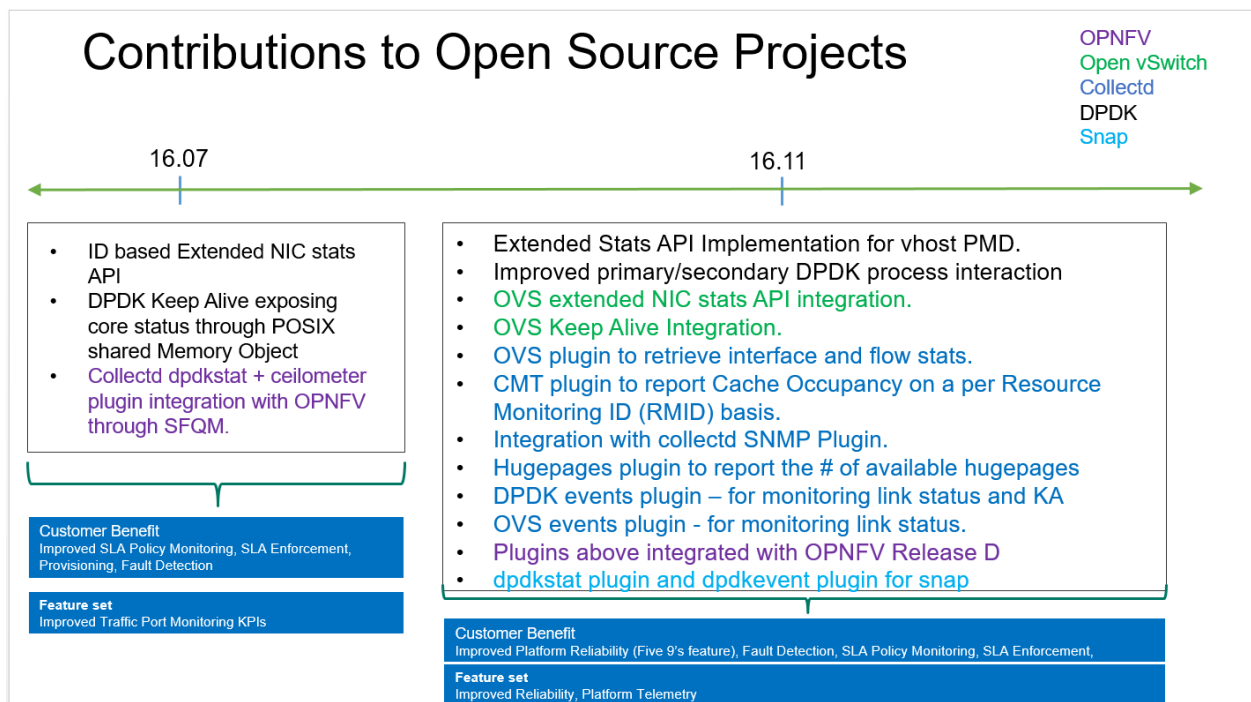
Contributions to Open Source Projects

OPNFV
Open vSwitch
Collectd
DPDK
Snap

16.07

16.11

- ID based Extended NIC stats API
- DPDK Keep Alive exposing core status through POSIX shared Memory Object
- Collectd dpdkstat + ceilometer plugin integration with OPNFV through SFQM.

Customer Benefit
Improved SLA Policy Monitoring, SLA Enforcement, Provisioning, Fault Detection

Feature set
Improved Traffic Port Monitoring KPIs

- Extended Stats API Implementation for vhost PMD.
- Improved primary/secondary DPDK process interaction
- OVS extended NIC stats API integration.
- OVS Keep Alive Integration.
- OVS plugin to retrieve interface and flow stats.
- CMT plugin to report Cache Occupancy on a per Resource Monitoring ID (RMID) basis.
- Integration with collectd SNMP Plugin.
- Hugepages plugin to report the # of available hugepages
- DPDK events plugin – for monitoring link status and KA
- OVS events plugin - for monitoring link status.
- Plugins above integrated with OPNFV Release D
- dpdkstat plugin and dpdkevent plugin for snap

Customer Benefit
Improved Platform Reliability (Five 9's feature), Fault Detection, SLA Policy Monitoring, SLA Enforcement,

Feature set
Improved Reliability, Platform Telemetry